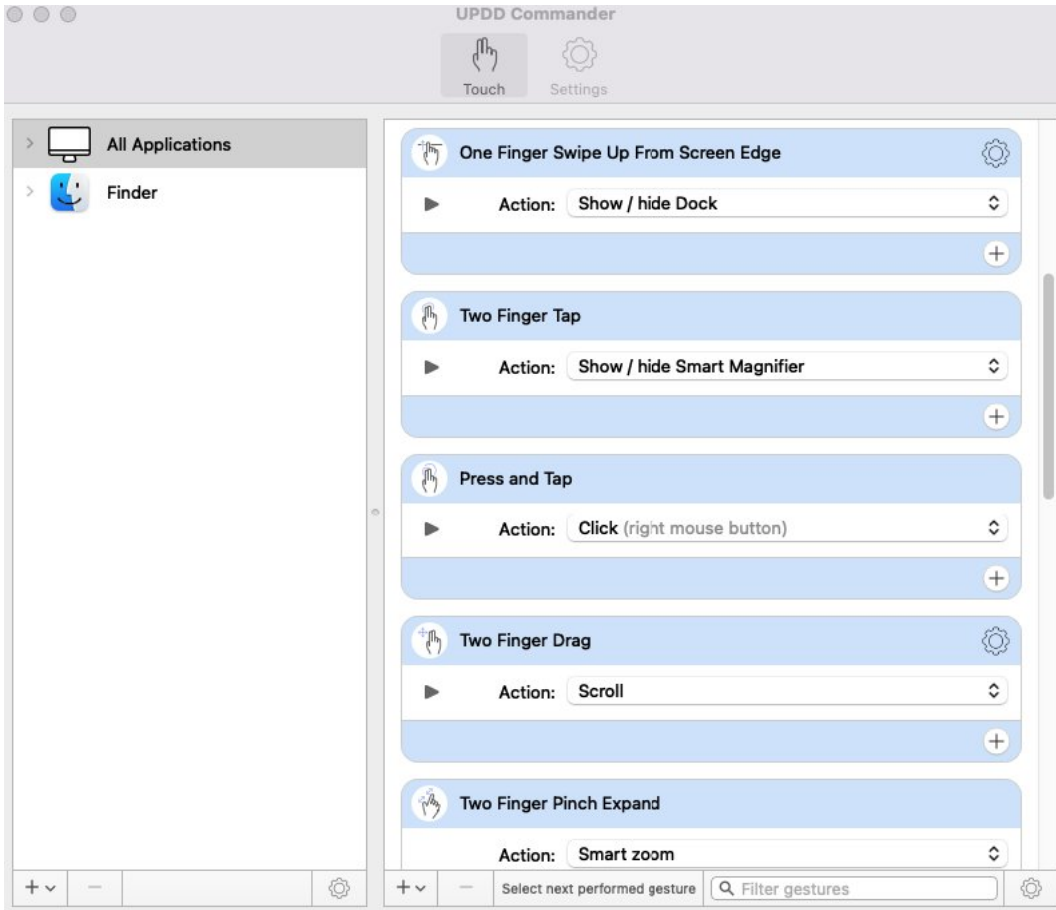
UPDD Commander

Touch Settings

All Applications

Finder

One Finger Swipe Up From Screen Edge

Action: Show / hide Dock

Two Finger Tap

Action: Show / hide Smart Magnifier

Press and Tap

Action: Click (right mouse button)

Two Finger Drag

Action: Scroll

Two Finger Pinch Expand

Action: Smart zoom

+ ⌄ — + ⌄ — Select next performed gesture Filter gestures